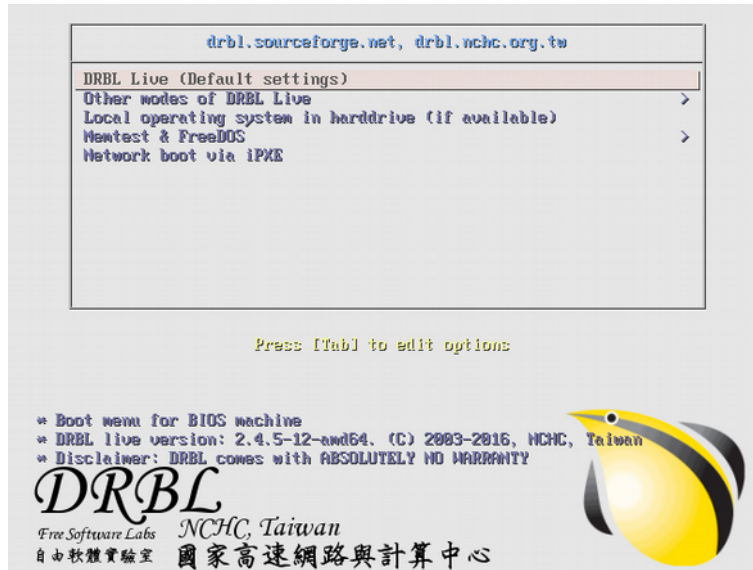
drbl.sourceforge.net, drbl.nchc.org.tw

DRBL Live (Default settings)
Other modes of DRBL Live >
Local operating system in harddrive (if available)
Memtest & FreeDOS >
Network boot via iPXE

Press [Tab] to edit options

* Boot menu for BIOS machine
* DRBL live version: 2.4.5-12-amd64. (C) 2003-2016, NCHC, Taiwan
* Disclaimer: DRBL comes with ABSOLUTELY NO WARRANTY

DRBL
Free Software Labs NCHC, Taiwan
自由軟體實驗室 國家高速網路與計算中心